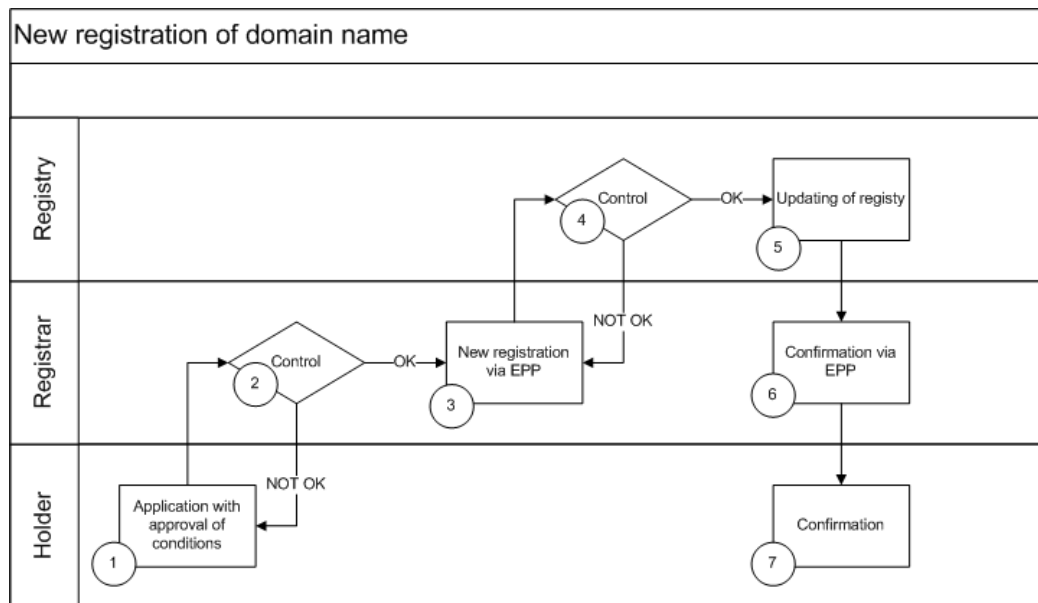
New registration of domain name

Registry

Control

4

OK

Updating of registy

5

Registrar

NOT OK

Control

2

OK

New registration via EPP

3

Confirmation via EPP

6

Holder

NOT OK

Application with approval of conditions

1

Confirmation

7